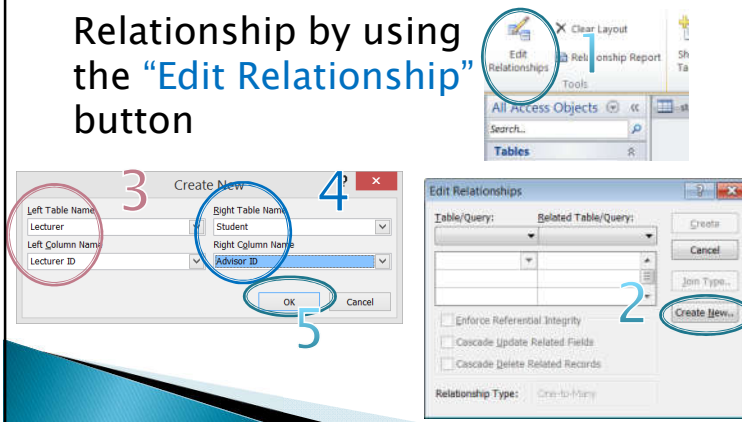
Relationship by using the "Edit Relationship" button

Edit Relationships
Clear Layout
1
Rel onship Report
Tools
Sh Ta
All Access Objects
Search...
Tables

3
Create New
4
?
Left Table Name
Lecturer
Left Column Name
Lecturer ID
Right Table Name
Student
Right Column Name
Advisor ID
OK
Cancel
5

Edit Relationships
Table/Query:
Related Table/Query:
Create
Cancel
Join Type...
2
Create New...
Enforce Referential Integrity
Cascade Update Related Fields
Cascade Delete Related Records
Relationship Type:
One-to-Many